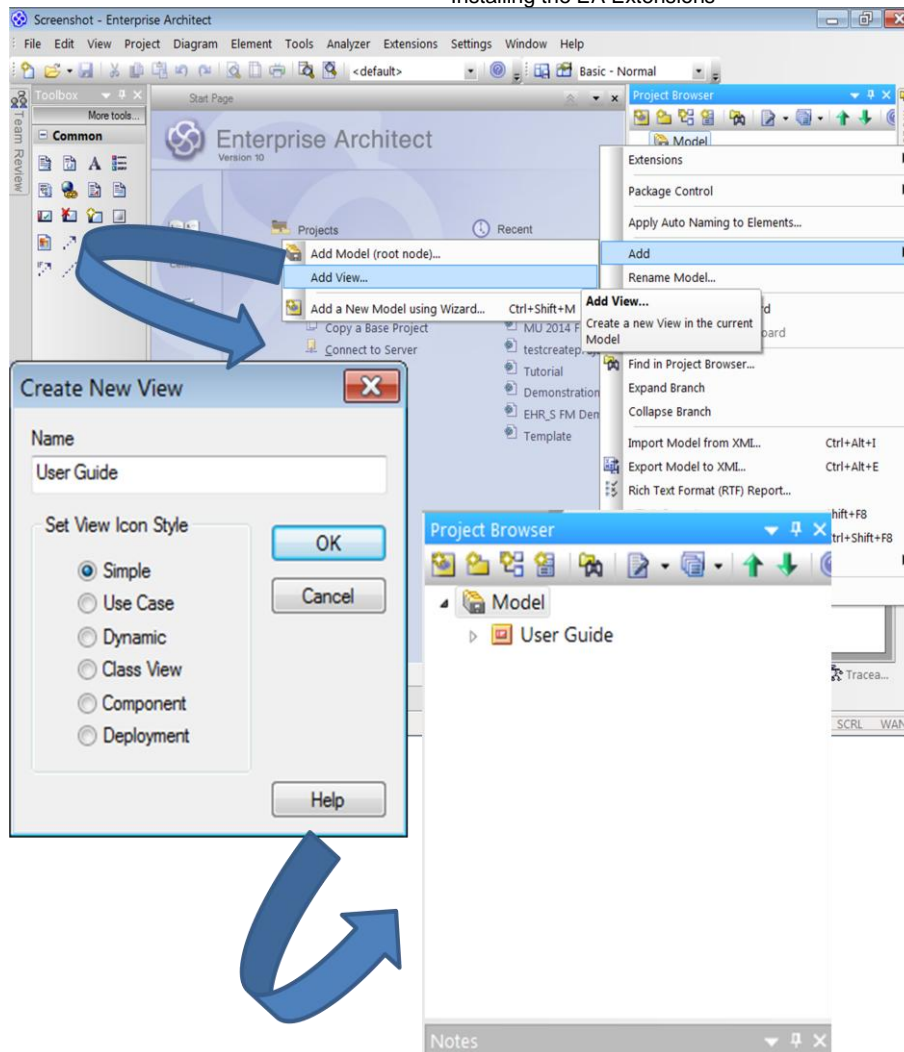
Installing the EA Extensions

Screenshot - Enterprise Architect

File Edit View Project Diagram Element Tools Analyzer Extensions Settings Window Help

<default>

Basic - Normal

Toolbox

More tools...

Common

Team Review

Start Page

Enterprise Architect
Version 10

Projects

Recent

Add Model (root node)...

Add View...

Add a New Model using Wizard... Ctrl+Shift+M

Copy a Base Project

Connect to Server

MU 2014 F

testcreatep

Tutorial

Demonstration

EHR_S FM Den

Template

Project Browser

Model

Extensions

Package Control

Apply Auto Naming to Elements...

Add

Rename Model...

Add View...
Create a new View in the current Model

d

oard

Find in Project Browser...

Expand Branch

Collapse Branch

Import Model from XMI... Ctrl+Alt+I

Export Model to XMI... Ctrl+Alt+E

Rich Text Format (RTF) Report...

hift+F8

trl+Shift+F8

Create New View

Name

User Guide

Set View Icon Style

Simple

Use Case

Dynamic

Class View

Component

Deployment

OK

Cancel

Help

Project Browser

Model

User Guide

Tracea...

SCRL WAN

Notes